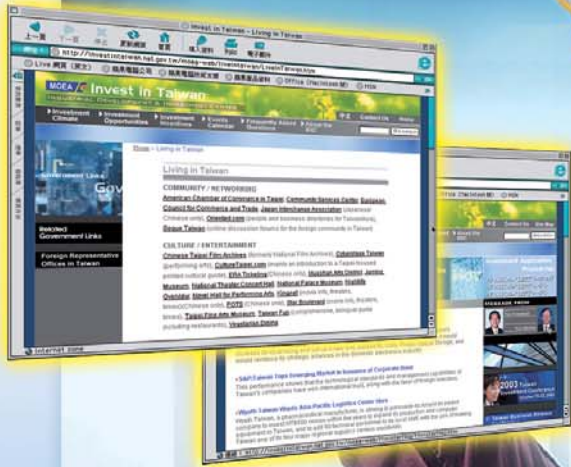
Invest in Taiwan - Living in Taiwan

上一頁 下一頁 停止 更新網頁 首頁 搜尋 個人資料 列印 電子郵件

http://investintaiwan.nat.gov.tw/moea-web/investintaiwan/LivingInTaiwan.htm

Live 網頁 (英文) 精業電腦公司 精業電腦問題說明 精業產品資料 Office (Technician版) MSN

MOEA Invest in Taiwan

Investment Climate | Investment Opportunities | Investment Incentives | Events Calendar | Frequently Asked Questions | About Us

Contact Us | Home

Government Links

Related Government Links

Foreign Representative Offices in Taiwan

Home > Living in Taiwan

Living in Taiwan

COMMUNITY / NETWORKING

American Chamber of Commerce in Taipei, Community Services Center, European Council for Commerce and Trade, Japan Interchange Association (Japanese, Chinese only), Oriented.com (people and business directories for Taiwanese), Gesue Taiwan (online discussion forums for the foreign community in Taiwan)

CULTURE / ENTERTAINMENT

Chinese Taipei Film Archives (formerly National Film Archive), Cobbletage Theater (performing arts), CultureTaiwan.com (events on arts/culture in a Taipei-focused portal cultural guide), ERA Ticketing (Chinese only), Huashan Arts District, Juming Museum, National Theater Concert Hall, National Palace Museum, Nightlife Overview, Novel Hall for Performing Arts, Cingeal (music info, theaters, times)(Chinese only), POTS (Chinese only), Star Boulevard (movie info, theaters, times), Taipei Fine Arts Museum, Taiwan Fun (comprehensive, bilingual guide including restaurants), Vegetarian Dining

Internet zone

Contact Us | Site Map

STORAGE NEWS

2003 Taiwan Investment Conference

Taiwan Business Review

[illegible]

Taiwan Tops Emerging Market in Issuance of Corporate Bond

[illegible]

Wyeth Taiwan Wants Asia Pacific Logistics Center Here

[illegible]